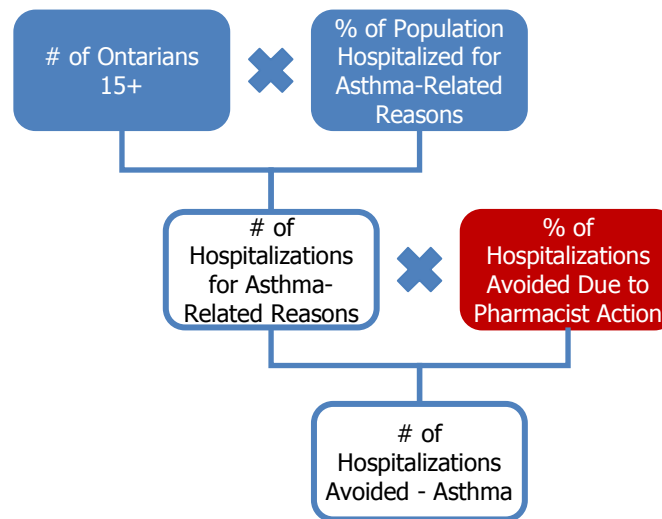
# of Ontarians 15+

% of Population Hospitalized for Asthma-Related Reasons

# of Hospitalizations for Asthma-Related Reasons

% of Hospitalizations Avoided Due to Pharmacist Action

# of Hospitalizations Avoided - Asthma